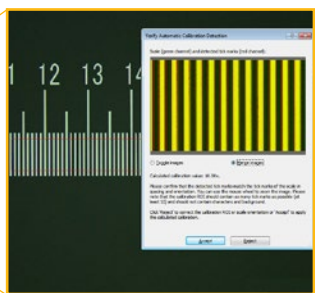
1 12 13 14

Verify Automatic Calibration Detection

Scale (green channel) and detected tick marks (red channel):

Toggle images

Merge images

Calculated calibration value: 90.39/u

Please confirm that the detected tick marks match the tick marks of the scale in spacing and orientation. You can use the mouse wheel to zoom the image. Please note that the calibration ROI should contain as many tick marks as possible (at least 10) and should not contain characters and background.

Click "Reject" to correct the calibration ROI and/or scale orientation or "Accept" to apply the calculated calibration.

Accept

Reject